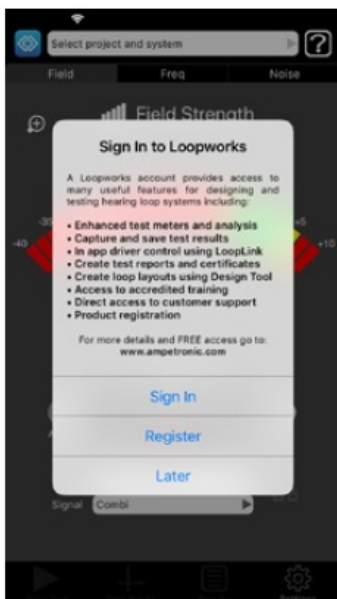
Select project and system

?

Field

Freq

Noise

Field Strength

-40

-35

+5

+10

Sign In to Loopworks

A Loopworks account provides access to many useful features for designing and testing hearing loop systems including:

• Enhanced test meters and analysis
• Capture and save test results
• In app driver control using LoopLink
• Create test reports and certificates
• Create loop layouts using Design Tool
• Access to accredited training
• Direct access to customer support
• Product registration

For more details and FREE access go to: www.ampetronic.com

Sign In

Register

Later

Signal

Combi